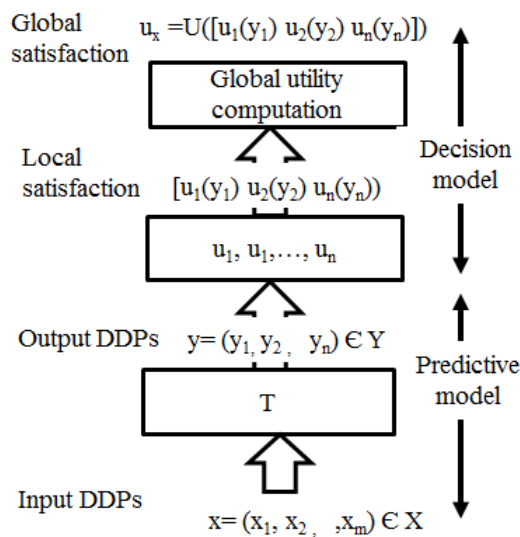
Global satisfaction

$u_x = U([u_1(y_1)\ u_2(y_2)\ u_n(y_n)])$

Global utility computation

Local satisfaction

$[u_1(y_1)\ u_2(y_2)\ u_n(y_n))$

Decision model

$u_1, u_1, \ldots, u_n$

Output DDPs

$y = (y_1, y_2, \ y_n) \in Y$

Predictive model

T

Input DDPs

$x = (x_1, x_2, \ , x_m) \in X$